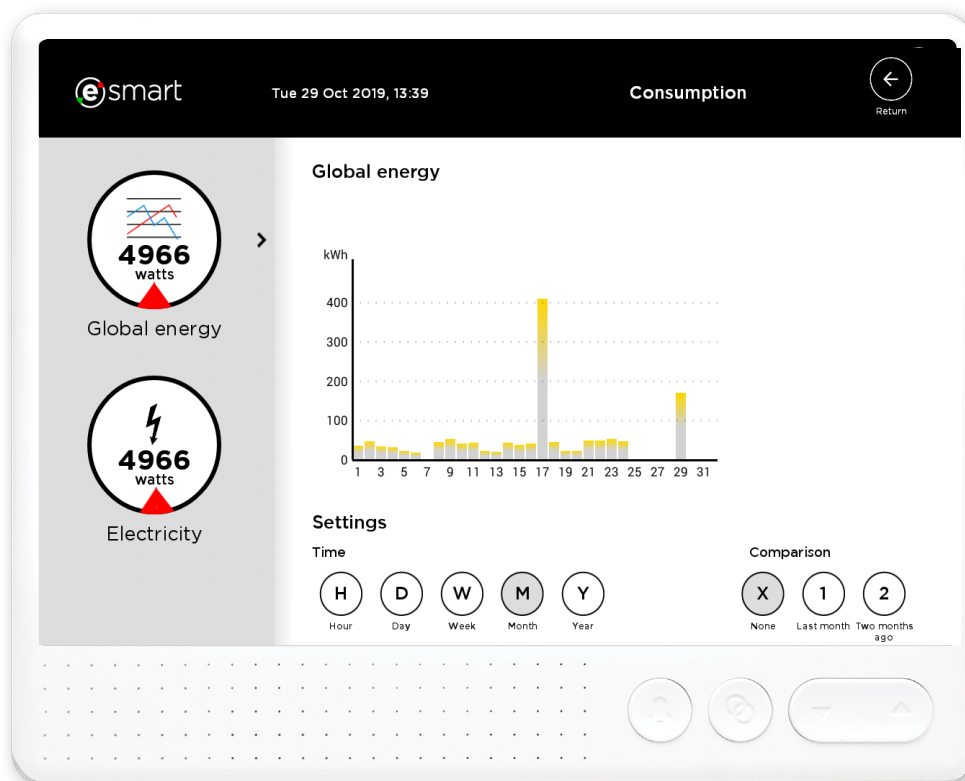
esmart

Tue 29 Oct 2019, 13:39

Consumption

Return

4966
watts

Global energy

4966
watts

Electricity

Global energy

kWh

400
300
200
100
0

1 3 5 7 9 11 13 15 17 19 21 23 25 27 29 31

Settings

Time

H
Hour

D
Day

W
Week

M
Month

Y
Year

Comparison

X
None

1
Last month

2
Two months ago